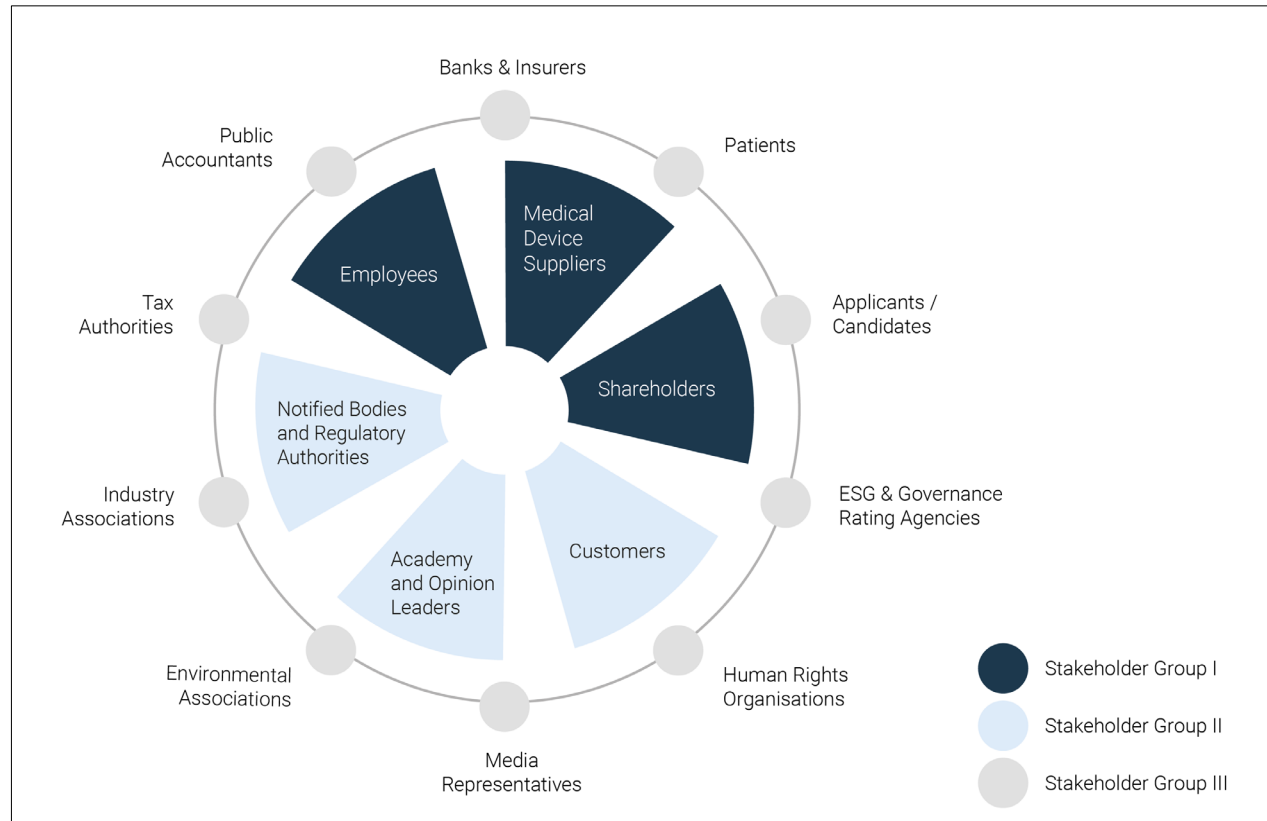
Banks & Insurers

Patients

Applicants / Candidates

ESG & Governance Rating Agencies

Human Rights Organisations

Media Representatives

Environmental Associations

Industry Associations

Tax Authorities

Public Accountants

Employees

Medical Device Suppliers

Shareholders

Customers

Academy and Opinion Leaders

Notified Bodies and Regulatory Authorities

Stakeholder Group I

Stakeholder Group II

Stakeholder Group III